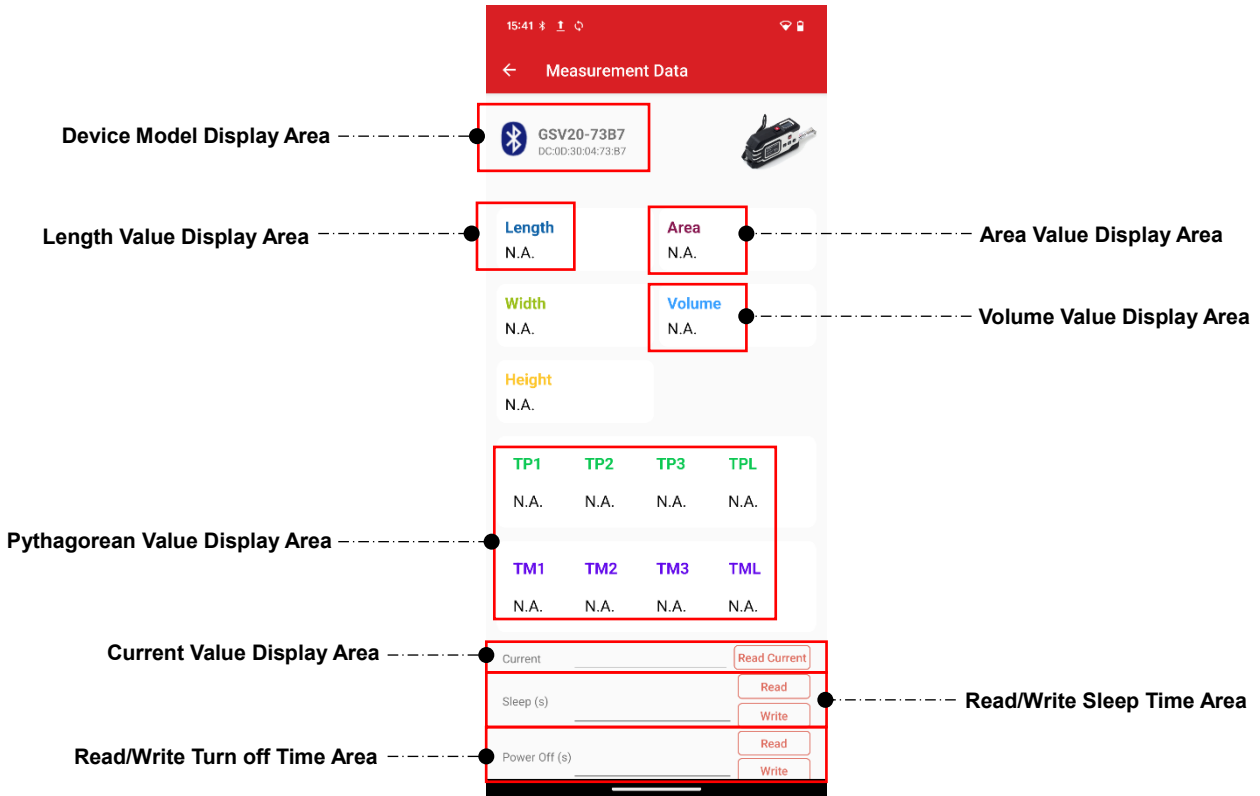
15:41

Measurement Data

Device Model Display Area

GSV20-73B7
DC:0D:30:04:73:B7

Length Value Display Area

Length
N.A.

Area
N.A.

Area Value Display Area

Width
N.A.

Volume
N.A.

Volume Value Display Area

Height
N.A.

| TP1 | TP2 | TP3 | TPL |
|---|---|---|---|
| N.A. | N.A. | N.A. | N.A. |

Pythagorean Value Display Area

| TM1 | TM2 | TM3 | TML |
|---|---|---|---|
| N.A. | N.A. | N.A. | N.A. |

Current Value Display Area

Current
Read Current

Sleep (s)
Read
Write

Read/Write Sleep Time Area

Read/Write Turn off Time Area

Power Off (s)
Read
Write